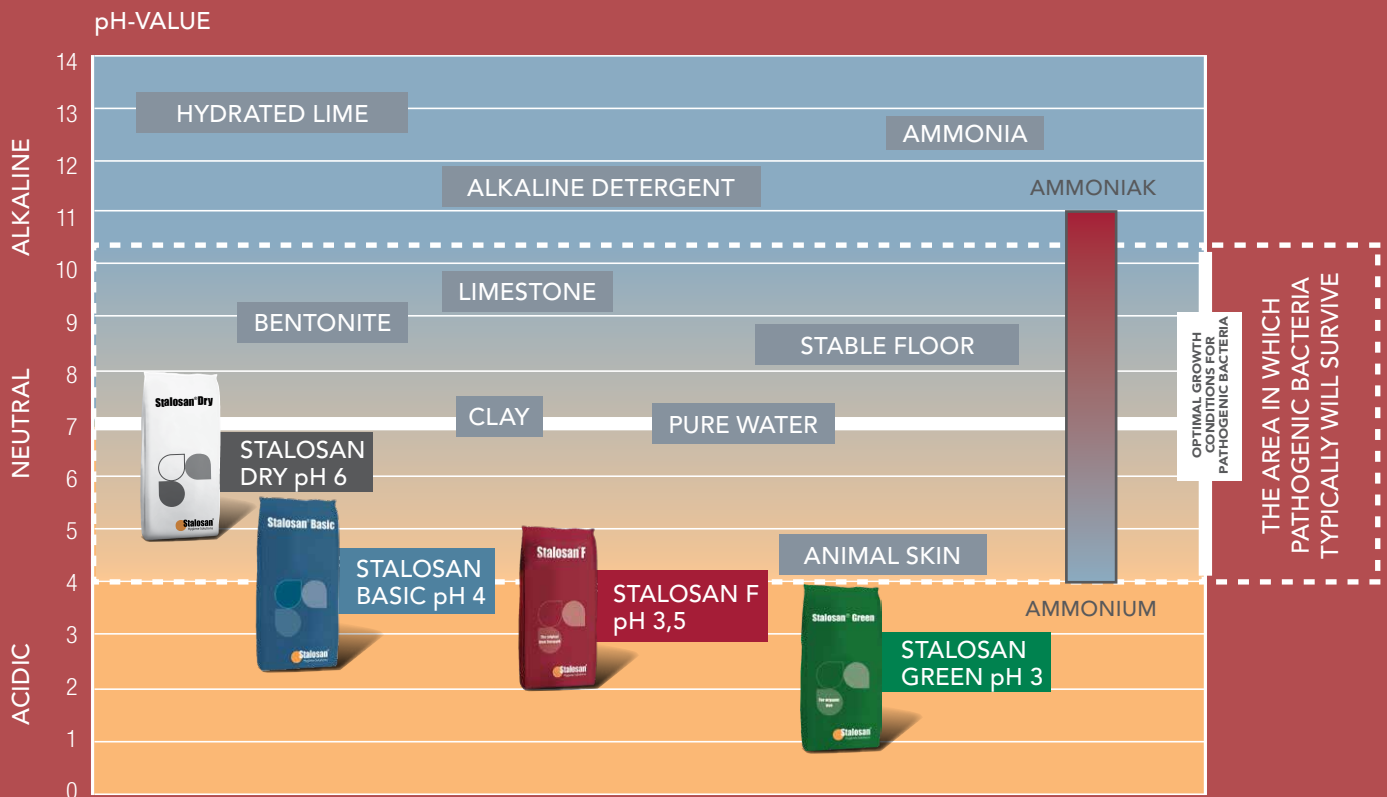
pH-VALUE

14
13
12
11
10
9
8
7
6
5
4
3
2
1
0

ALKALINE
NEUTRAL
ACIDIC

HYDRATED LIME

AMMONIA

ALKALINE DETERGENT

AMMONIAK

LIMESTONE

BENTONITE

STABLE FLOOR

Stalosan® Dry

CLAY

PURE WATER

STALOSAN DRY pH 6

Stalosan

Stalosan® Basic

Stalosan® F

ANIMAL SKIN

STALOSAN BASIC pH 4

STALOSAN F pH 3,5

Stalosan® Green

AMMONIUM

STALOSAN GREEN pH 3

Stalosan

Stalosan

Stalosan

OPTIMAL GROWTH CONDITIONS FOR PATHOGENIC BACTERIA

THE AREA IN WHICH PATHOGENIC BACTERIA TYPICALLY WILL SURVIVE